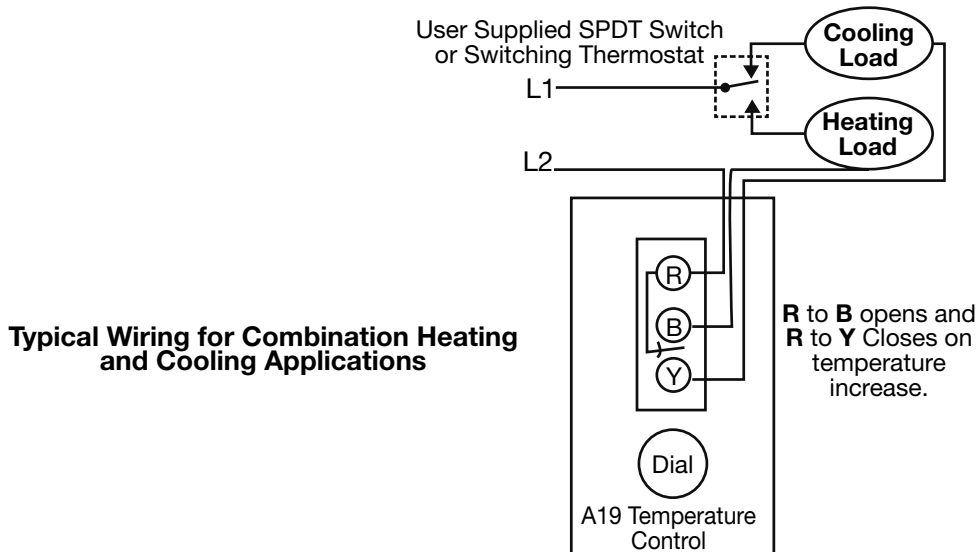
User Supplied SPDT Switch or Switching Thermostat

Cooling Load

L1

Heating Load

L2

R

B

Y

Dial

A19 Temperature Control

Typical Wiring for Combination Heating and Cooling Applications

**R** to **B** opens and **R** to **Y** Closes on temperature increase.